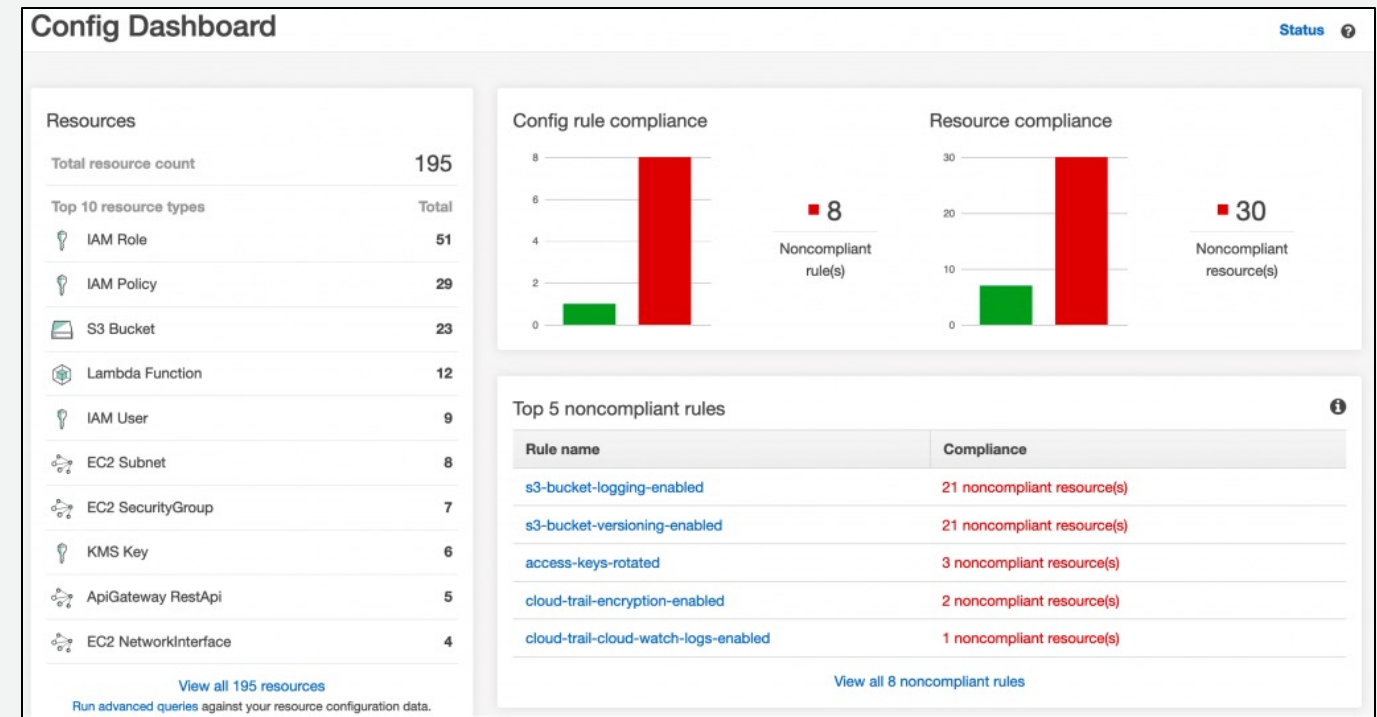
Config Dashboard

Status

Resources

| Total resource count | 195 |
|---|---|
| Top 10 resource types | Total |
| IAM Role | 51 |
| IAM Policy | 29 |
| S3 Bucket | 23 |
| Lambda Function | 12 |
| IAM User | 9 |
| EC2 Subnet | 8 |
| EC2 SecurityGroup | 7 |
| KMS Key | 6 |
| ApiGateway RestApi | 5 |
| EC2 NetworkInterface | 4 |

View all 195 resources

Run advanced queries against your resource configuration data.

Config rule compliance

8
6
4
2
0

8
Noncompliant rule(s)

Resource compliance

30
20
10
0

30
Noncompliant resource(s)

Top 5 noncompliant rules

| Rule name | Compliance |
|---|---|
| s3-bucket-logging-enabled | 21 noncompliant resource(s) |
| s3-bucket-versioning-enabled | 21 noncompliant resource(s) |
| access-keys-rotated | 3 noncompliant resource(s) |
| cloud-trail-encryption-enabled | 2 noncompliant resource(s) |
| cloud-trail-cloud-watch-logs-enabled | 1 noncompliant resource(s) |

View all 8 noncompliant rules